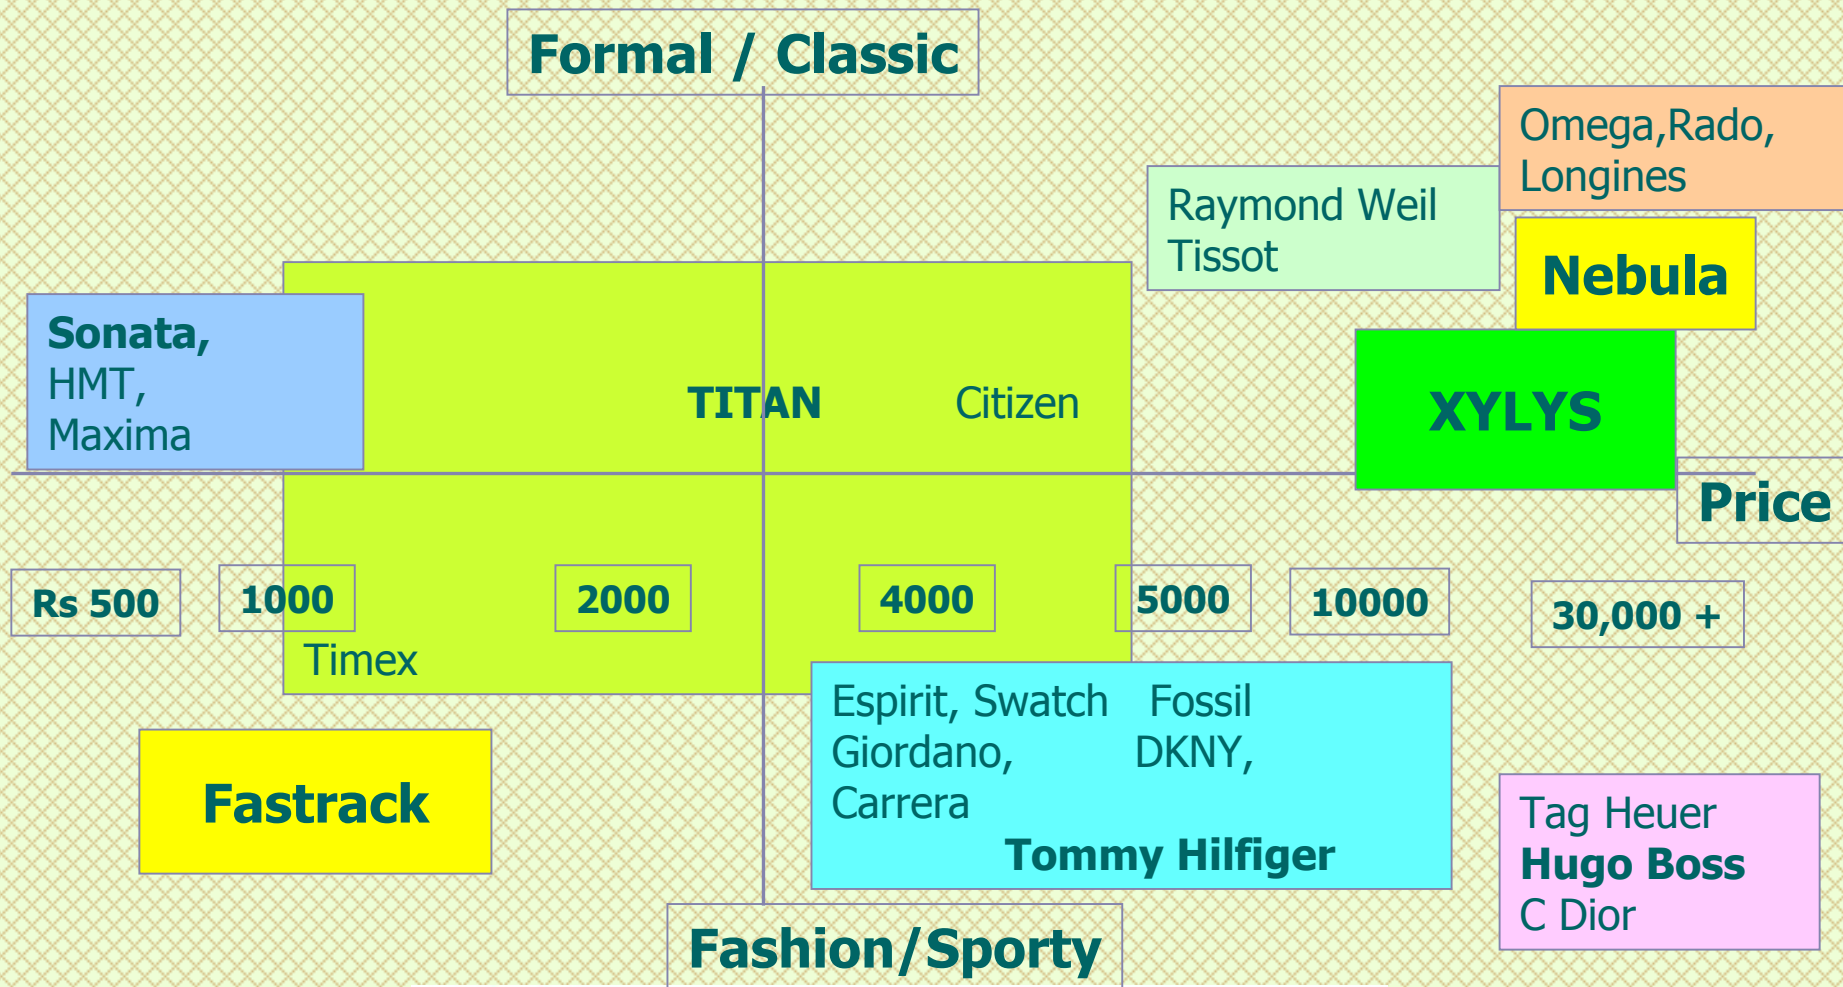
Formal / Classic

Omega,Rado, Longines

Raymond Weil Tissot

Nebula

Sonata, HMT, Maxima

TITAN

Citizen

XYLYS

Price

Rs 500

1000

2000

4000

5000

10000

30,000 +

Timex

Espirit, Swatch Giordano, Carrera

Fossil DKNY,

Tommy Hilfiger

Fastrack

Tag Heuer
Hugo Boss
C Dior

Fashion/Sporty